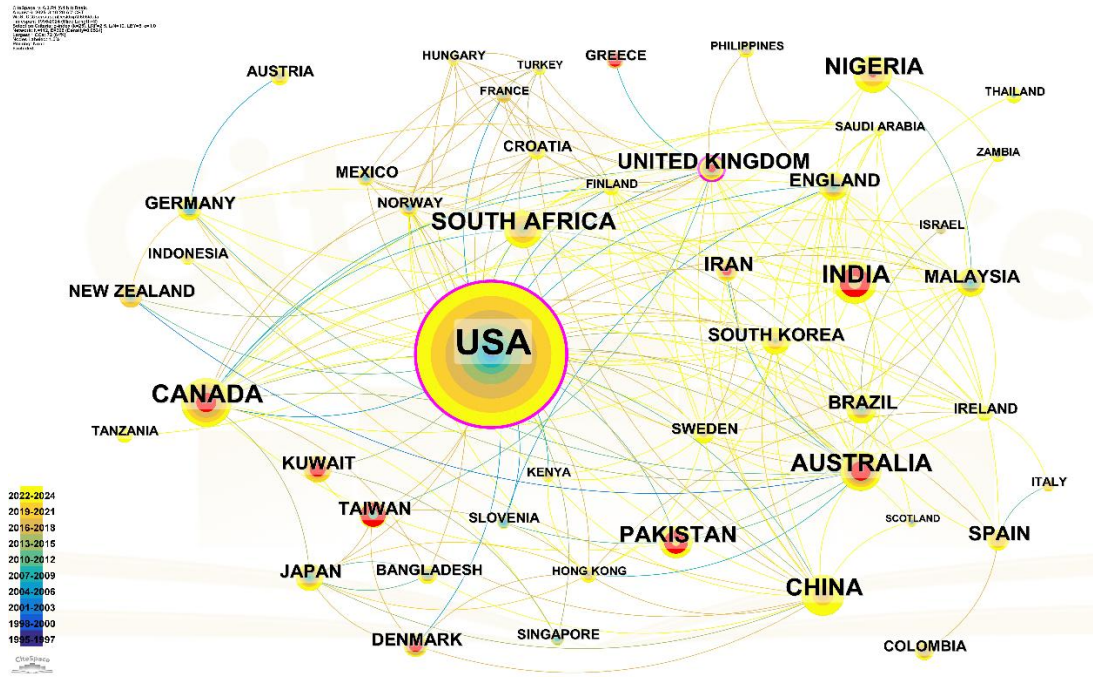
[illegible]

AUSTRIA
HUNGARY
TURKEY
GREECE
PHILIPPINES
NIGERIA
THAILAND
FRANCE
SAUDI ARABIA
CROATIA
UNITED KINGDOM
ZAMBIA
MEXICO
FINLAND
ENGLAND
GERMANY
NORWAY
SOUTH AFRICA
ISRAEL
INDONESIA
IRAN
INDIA
MALAYSIA
NEW ZEALAND
USA
SOUTH KOREA
CANADA
BRAZIL
IRELAND
TANZANIA
SWEDEN
KUWAIT
AUSTRALIA
KENYA
ITALY
TAIWAN
SLOVENIA
SCOTLAND
PAKISTAN
SPAIN
JAPAN
BANGLADESH
HONG KONG
CHINA
DENMARK
SINGAPORE
COLOMBIA

2022-2024
2019-2021
2016-2018
2013-2015
2010-2012
2007-2009
2004-2006
2001-2003
1998-2000
1995-1997
CiteSpace